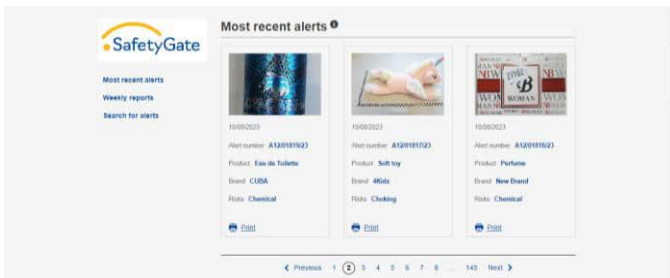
SafetyGate

Most recent alerts

Weekly reports

Search for alerts

Most recent alerts

10/08/2023

Alert number A12/01819/23

Product Eau de Toilette

Brand CUBA

Risks Chemical

Print

10/08/2023

Alert number A12/01817/23

Product Soft toy

Brand 4Kidz

Risks Choking

Print

10/08/2023

Alert number A12/01816/23

Product Perfume

Brand New Brand

Risks Chemical

Print

< Previous 1 2 3 4 5 6 7 8 ... 145 Next >